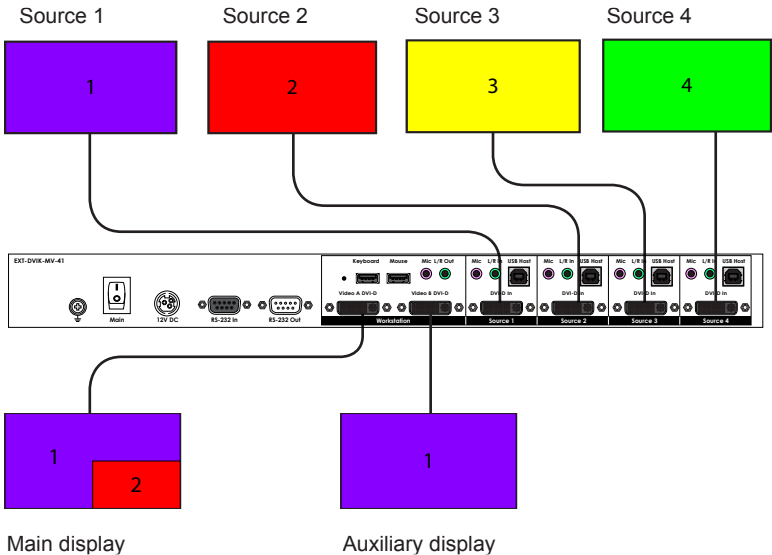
Source 1

Source 2

Source 3

Source 4

1

2

3

4

EXT-DVIK-MV-41

Keyboard Mouse Mic L/R Out

Mic L/R In USB Host

Mic L/R In USB Host

Mic L/R In USB Host

Mic L/R In USB Host

Main

12V DC

RS-232 In

RS-232 Out

Video A DVI-D

Video B DVI-D

DVI-D In

DVI-D In

DVI-D In

DVI-D In

Workstation

Source 1

Source 2

Source 3

Source 4

1

2

1

Main display

Auxiliary display